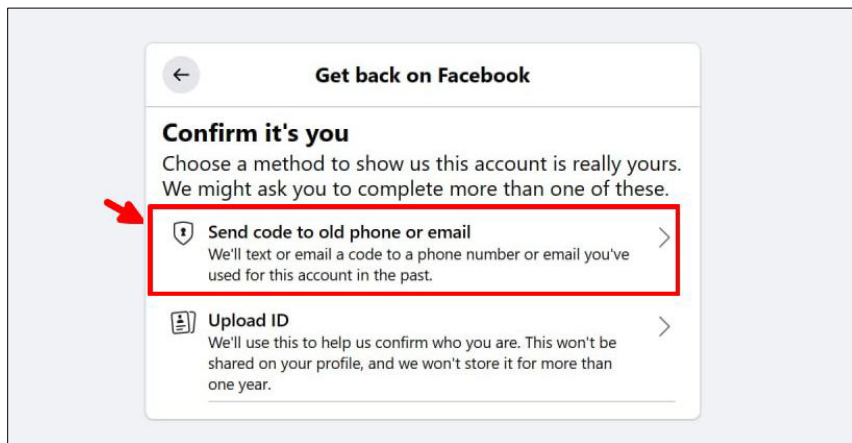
Get back on Facebook

Confirm it's you

Choose a method to show us this account is really yours. We might ask you to complete more than one of these.

Send code to old phone or email
We'll text or email a code to a phone number or email you've used for this account in the past.

Upload ID
We'll use this to help us confirm who you are. This won't be shared on your profile, and we won't store it for more than one year.